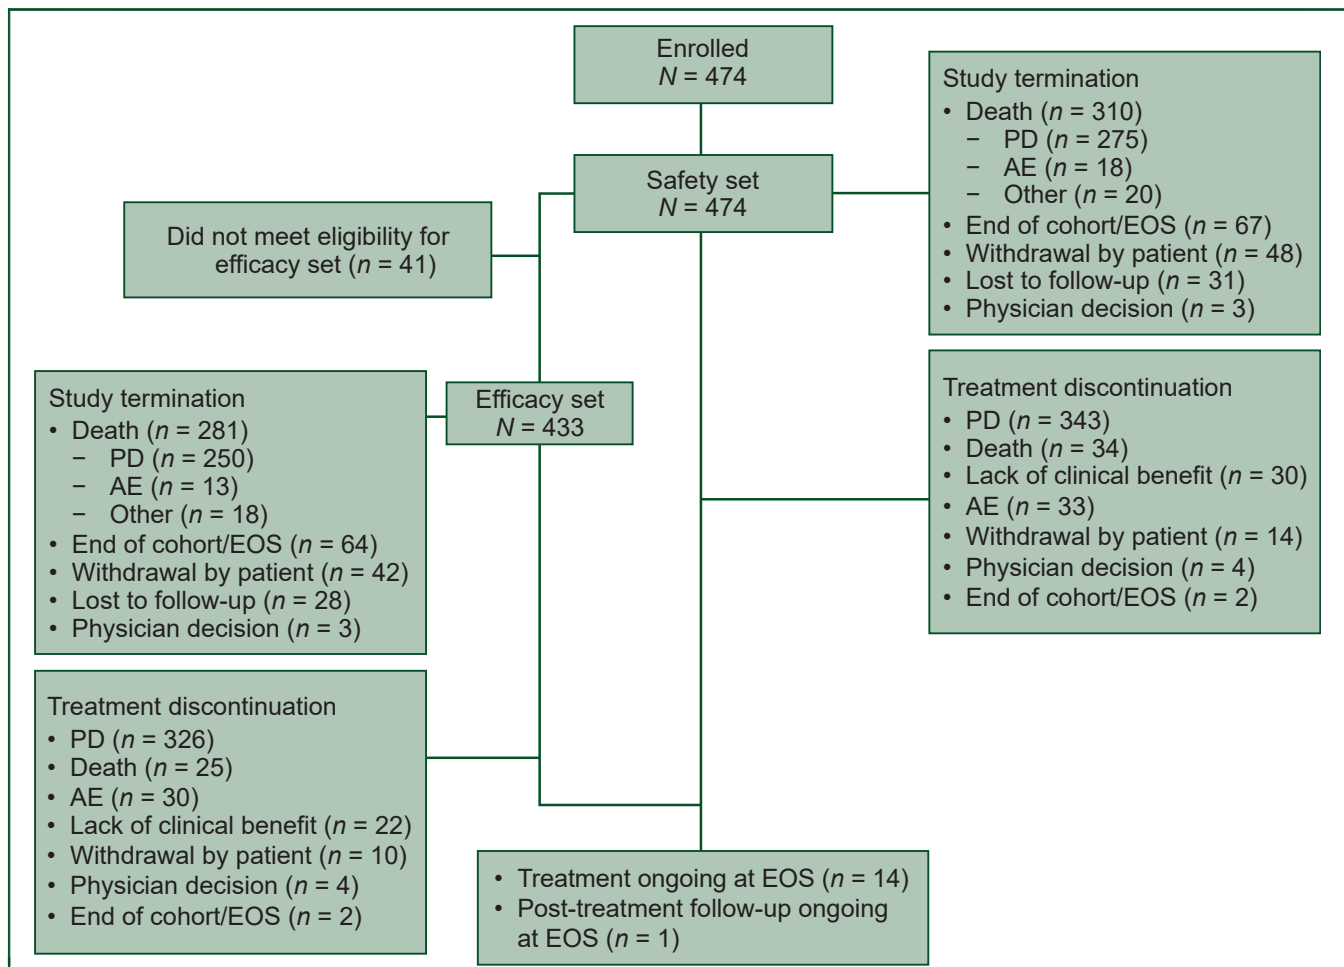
Enrolled
$N = 474$

Study termination
• Death ($n = 310$)
– PD ($n = 275$)
– AE ($n = 18$)
– Other ($n = 20$)
• End of cohort/EOS ($n = 67$)
• Withdrawal by patient ($n = 48$)
• Lost to follow-up ($n = 31$)
• Physician decision ($n = 3$)

Safety set
$N = 474$

Did not meet eligibility for efficacy set ($n = 41$)

Study termination
• Death ($n = 281$)
– PD ($n = 250$)
– AE ($n = 13$)
– Other ($n = 18$)
• End of cohort/EOS ($n = 64$)
• Withdrawal by patient ($n = 42$)
• Lost to follow-up ($n = 28$)
• Physician decision ($n = 3$)

Efficacy set
$N = 433$

Treatment discontinuation
• PD ($n = 343$)
• Death ($n = 34$)
• Lack of clinical benefit ($n = 30$)
• AE ($n = 33$)
• Withdrawal by patient ($n = 14$)
• Physician decision ($n = 4$)
• End of cohort/EOS ($n = 2$)

Treatment discontinuation
• PD ($n = 326$)
• Death ($n = 25$)
• AE ($n = 30$)
• Lack of clinical benefit ($n = 22$)
• Withdrawal by patient ($n = 10$)
• Physician decision ($n = 4$)
• End of cohort/EOS ($n = 2$)

• Treatment ongoing at EOS ($n = 14$)
• Post-treatment follow-up ongoing at EOS ($n = 1$)